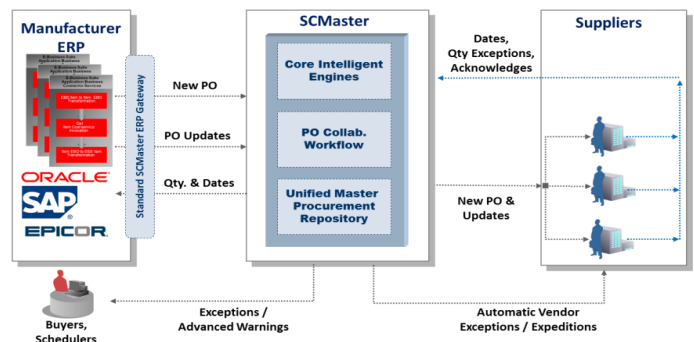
Manufacturer ERP

E-Business Suite Application Business
E-Business Suite Application Business
E-Business Suite Application Business Connector Services

EBO Item to Non- EBO Transformation

Get Item Cost service Invocation

Item EBO to EBM Item Transformation

ORACLE
SAP
EPICOR

Standard SCMaster ERP Gateway

New PO

PO Updates

Qty. & Dates

SCMaster

Core Intelligent Engines

PO Collab. Workflow

Unified Master Procurement Repository

Suppliers

Dates, Qty Exceptions, Acknowledges

New PO & Updates

Buyers, Schedulers

Exceptions / Advanced Warnings

Automatic Vendor Exceptions / Expeditions